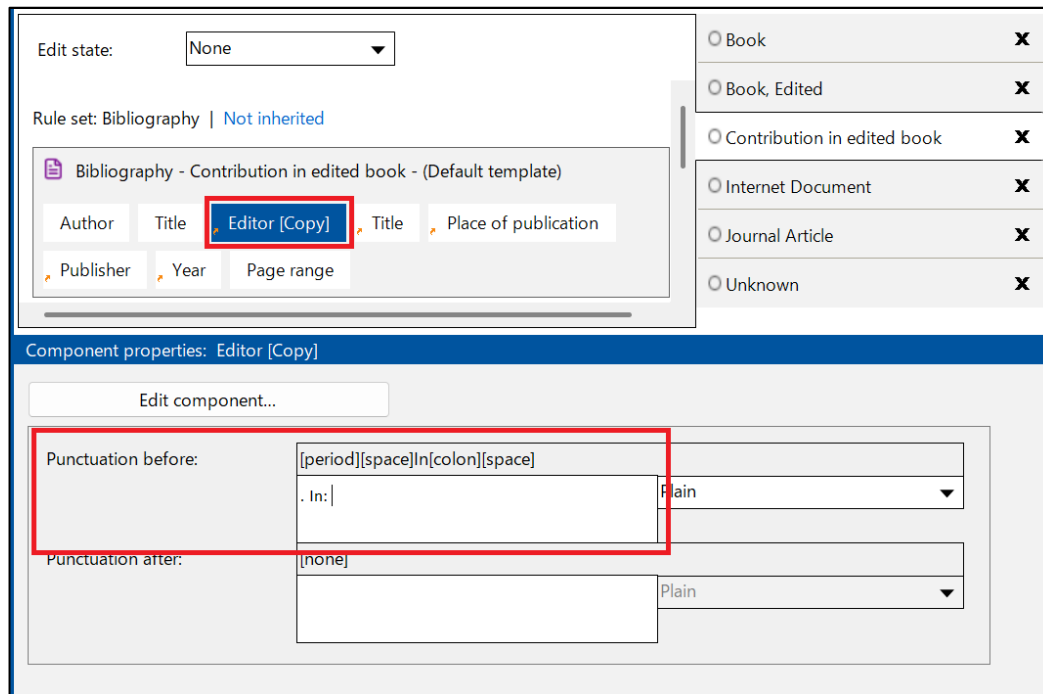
Edit state: None

Rule set: Bibliography | Not inherited

Bibliography - Contribution in edited book - (Default template)

Author Title Editor [Copy] Title Place of publication

Publisher Year Page range

Book
Book, Edited
Contribution in edited book
Internet Document
Journal Article
Unknown

Component properties: Editor [Copy]

Edit component...

Punctuation before: [period][space]In[colon][space]

. In:

Plain

Punctuation after: [none]

Plain